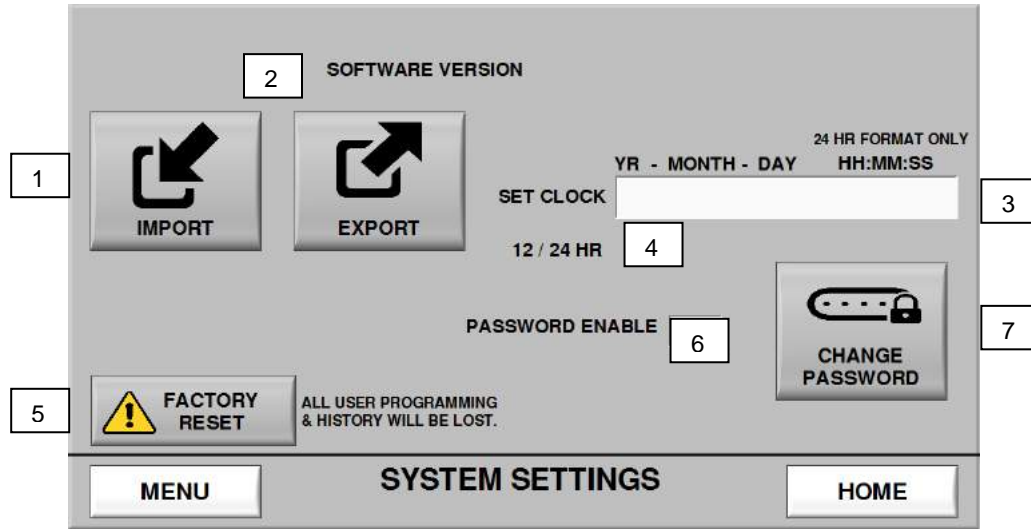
2 SOFTWARE VERSION

1

IMPORT

EXPORT

24 HR FORMAT ONLY

YR - MONTH - DAY HH:MM:SS

SET CLOCK

3

12 / 24 HR 4

PASSWORD ENABLE 6

CHANGE PASSWORD

7

5

FACTORY RESET

ALL USER PROGRAMMING & HISTORY WILL BE LOST.

MENU

SYSTEM SETTINGS

HOME